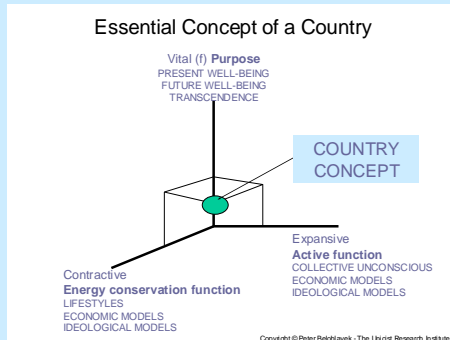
Essential Concept of a Country

Vital (f) Purpose
PRESENT WELL-BEING
FUTURE WELL-BEING
TRANSCENDENCE

COUNTRY CONCEPT

Expansive
Active function
COLLECTIVE UNCONSCIOUS
ECONOMIC MODELS
IDEOLOGICAL MODELS

Contractive
Energy conservation function
LIFESTYLES
ECONOMIC MODELS
IDEOLOGICAL MODELS

Copyright © Peter Belohlavek - The Unicist Research Institute